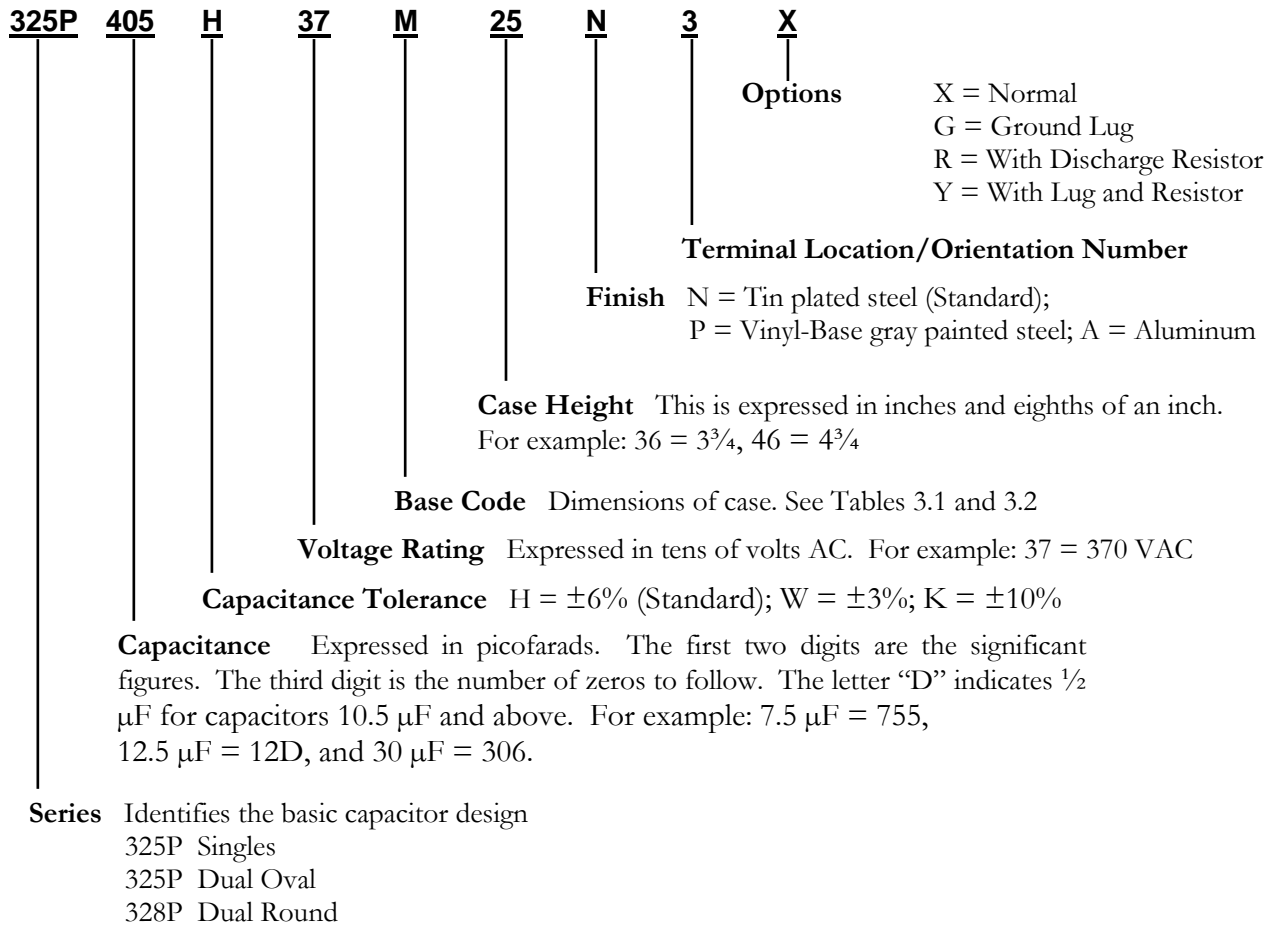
325P 405 H 37 M 25 N 3 X

Options X = Normal
G = Ground Lug
R = With Discharge Resistor
Y = With Lug and Resistor

Terminal Location/Orientation Number

Finish N = Tin plated steel (Standard);
P = Vinyl-Base gray painted steel; A = Aluminum

Case Height This is expressed in inches and eighths of an inch.
For example: 36 = $3\frac{3}{4}$, 46 = $4\frac{3}{4}$

Base Code Dimensions of case. See Tables 3.1 and 3.2

Voltage Rating Expressed in tens of volts AC. For example: 37 = 370 VAC

Capacitance Tolerance H = ±6% (Standard); W = ±3%; K = ±10%

Capacitance Expressed in picofarads. The first two digits are the significant figures. The third digit is the number of zeros to follow. The letter "D" indicates ½ μF for capacitors 10.5 μF and above. For example: 7.5 μF = 755, 12.5 μF = 12D, and 30 μF = 306.

Series Identifies the basic capacitor design
325P Singles
325P Dual Oval
328P Dual Round